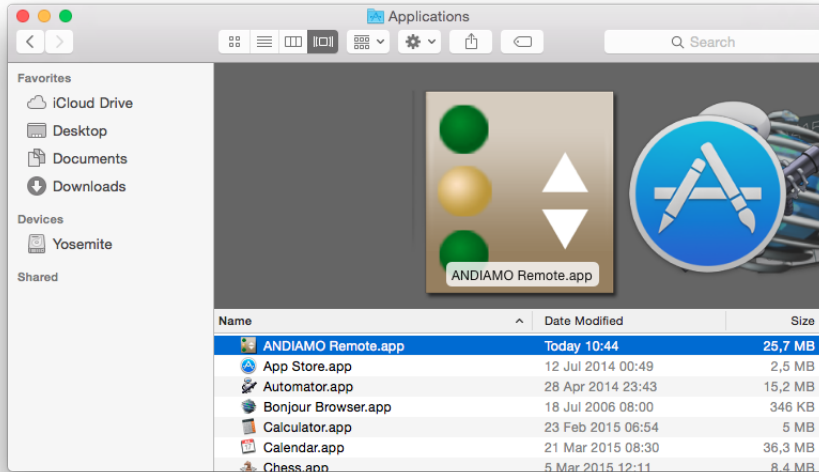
Applications

Search

Favorites
iCloud Drive
Desktop
Documents
Downloads
Devices
Yosemite
Shared

ANDIAMO Remote.app

| Name | Date Modified | Size |
|---|---|---|
| ANDIAMO Remote.app | Today 10:44 | 25,7 MB |
| App Store.app | 12 Jul 2014 00:49 | 2,5 MB |
| Automator.app | 28 Apr 2014 23:43 | 15,2 MB |
| Bonjour Browser.app | 18 Jul 2006 08:00 | 346 KB |
| Calculator.app | 23 Feb 2015 06:54 | 5 MB |
| Calendar.app | 21 Mar 2015 08:30 | 36,3 MB |
| Chess.app | 5 Mar 2015 12:11 | 8,4 MB |